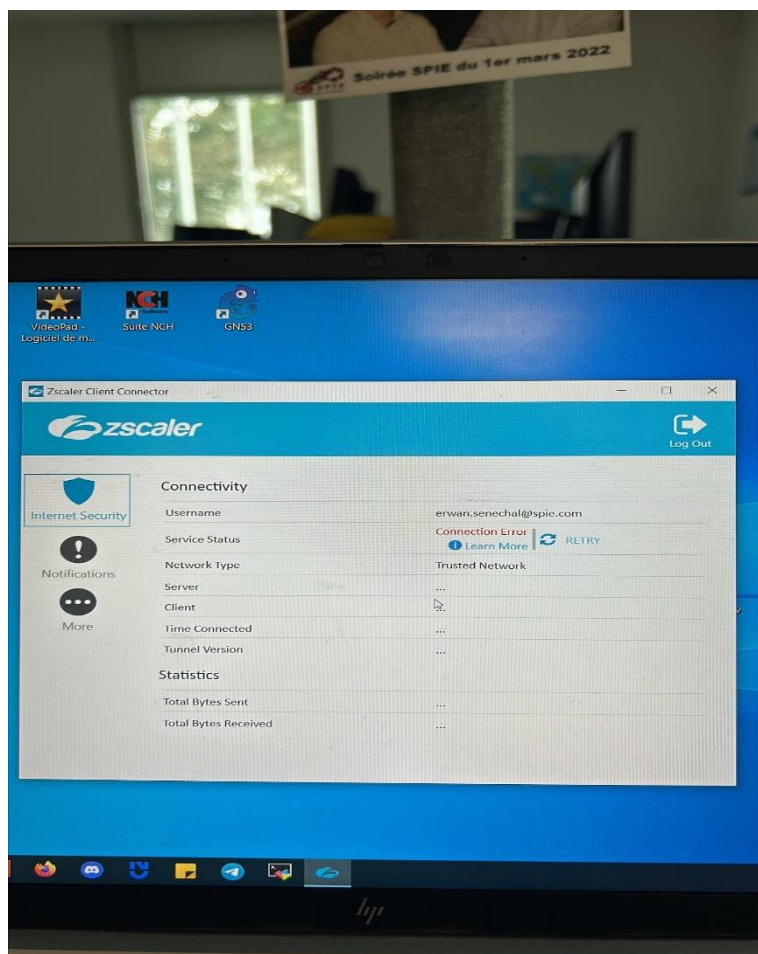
Soirée SPIE du 1er mars 2022

VideoPad - Logiciel de m...
Suite NCH
GNS3

Zscaler Client Connector

zscaler

Log Out

Internet Security
Notifications
More

Connectivity

| | |
|---|---|
| Username | erwan.senechal@spie.com |
| Service Status | Connection Error Learn More RETRY |
| Network Type | Trusted Network |
| Server | ... |
| Client | |
| Time Connected | ... |
| Tunnel Version | ... |

Statistics

| | |
|---|---|
| Total Bytes Sent | ... |
| Total Bytes Received | ... |

hp